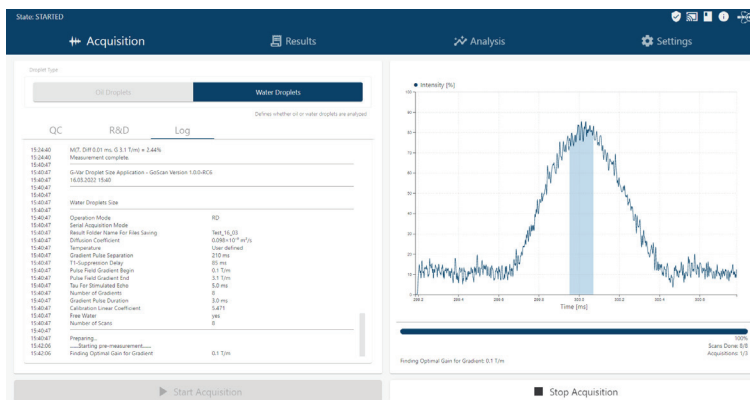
State: STARTED

Acquisition

Results

Analysis

Settings

Droplet type

Oil Droplets

Water Droplets

Defines whether oil or water droplets are analyzed

QC

R&D

Log

15:24:40 M.T. Diff 0.01 ms. (3.1 T/m) ≈ 2.44%
15:24:40 Measurement complete.
15:40:47
15:40:47 G-Var Droplet Size Application - GoScan Version 1.0.0-RC6
15:40:47 16.05.2022 15:40
15:40:47
15:40:47
15:40:47 Water Droplets Size
15:40:47
15:40:47 Operation Mode RD
15:40:47 Serial Acquisition Mode
15:40:47 Result Folder Name For Files Saving Test_16_03
15:40:47 Diffusion Coefficient $0.098 \times 10^{-8}$ m²/s
15:40:47 Temperature User defined
15:40:47 Gradient Pulse Separation 210 ms
15:40:47 T1-Suppression Delay 85 ms
15:40:47 Pulse Field Gradient Begin 0.1 T/m
15:40:47 Pulse Field Gradient End 3.1 T/m
15:40:47 Tau For Stimulated Echo 5.0 ms
15:40:47 Number of Gradients 8
15:40:47 Gradient Pulse Duration 3.0 ms
15:40:47 Calibration Linear Coefficient 5.471
15:40:47 Free Water yes
15:40:47 Number of Scans 8
15:40:47
15:40:47 Preparing...
15:42:06 .......Starting pre-measurement.......
15:42:06 Finding Optimal Gain for Gradient 0.1 T/m

Start Acquisition

Intensity [%]

100
90
80
70
60
50
40
30
20
10

Time [ms]

100%
Scans Done: 0/8
Acquisitions: 1/3

Finding Optimal Gain for Gradient: 0.1 T/m

Stop Acquisition